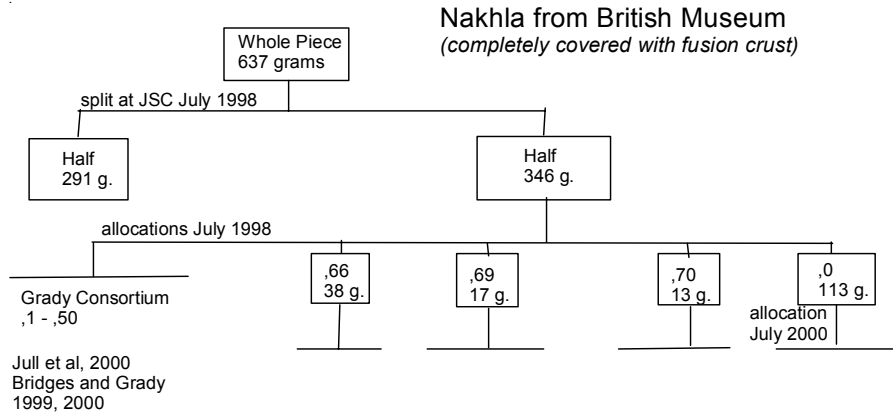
Nakhla from British Museum
(completely covered with fusion crust)

Whole Piece
637 grams

split at JSC July 1998

Half
291 g.

Half
346 g.

allocations July 1998

Grady Consortium
,1 - ,50

Jull et al, 2000
Bridges and Grady
1999, 2000

,66
38 g.

,69
17 g.

,70
13 g.

,0
113 g.

allocation
July 2000